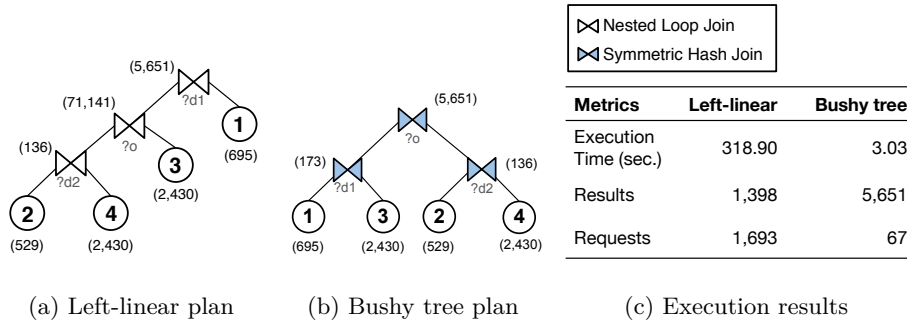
(5,651)
?d1
(71,141)
?o
(136)
?d2
1
(695)
3
(2,430)
2
(529)
4
(2,430)

(a) Left-linear plan

(5,651)
?o
(173)
?d1
(136)
?d2
1
(695)
3
(2,430)
2
(529)
4
(2,430)

(b) Bushy tree plan

Nested Loop Join
Symmetric Hash Join

| Metrics | Left-linear | Bushy tree |
|---|---|---|
| Execution Time (sec.) | 318.90 | 3.03 |
| Results | 1,398 | 5,651 |
| Requests | 1,693 | 67 |

(c) Execution results